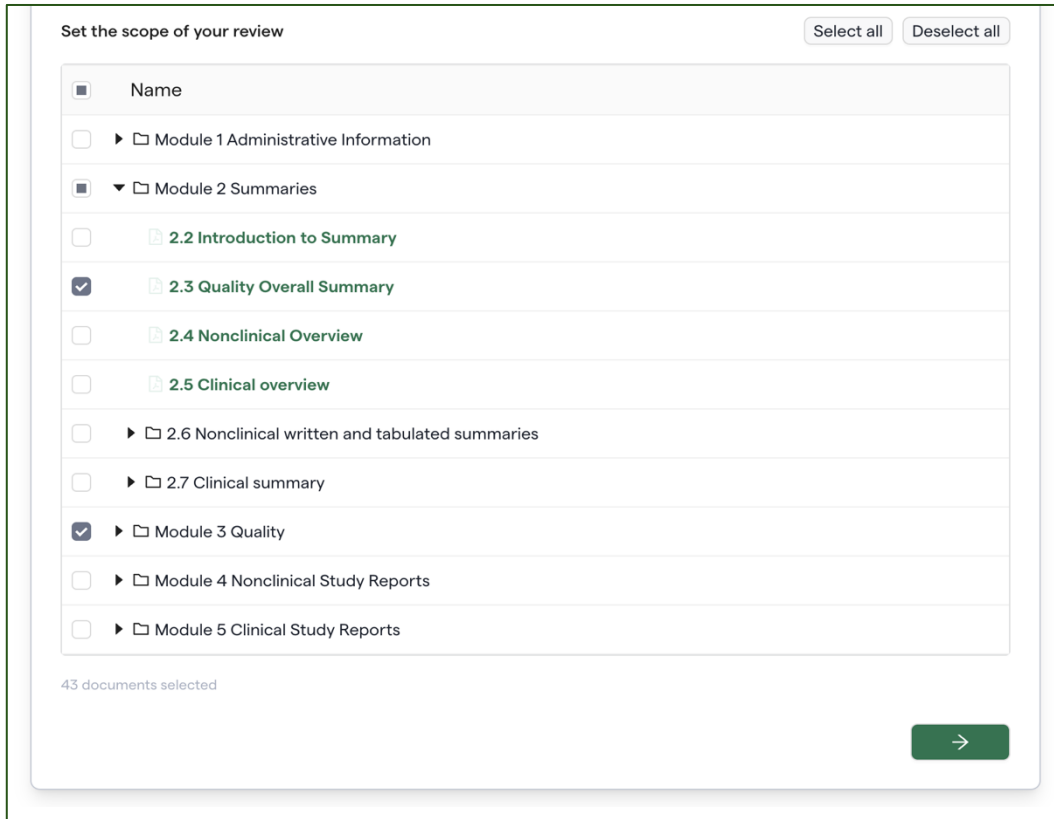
Set the scope of your review

Select all Deselect all

Name

Module 1 Administrative Information

Module 2 Summaries

2.2 Introduction to Summary

2.3 Quality Overall Summary

2.4 Nonclinical Overview

2.5 Clinical overview

2.6 Nonclinical written and tabulated summaries

2.7 Clinical summary

Module 3 Quality

Module 4 Nonclinical Study Reports

Module 5 Clinical Study Reports

43 documents selected

→